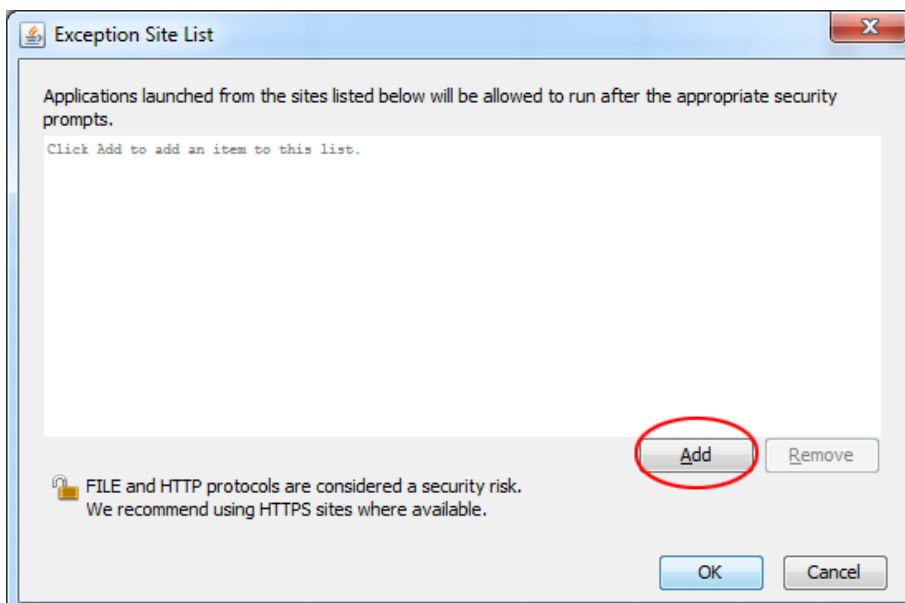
Exception Site List

Applications launched from the sites listed below will be allowed to run after the appropriate security prompts.

Click Add to add an item to this list.

Add

Remove

FILE and HTTP protocols are considered a security risk.
We recommend using HTTPS sites where available.

OK

Cancel